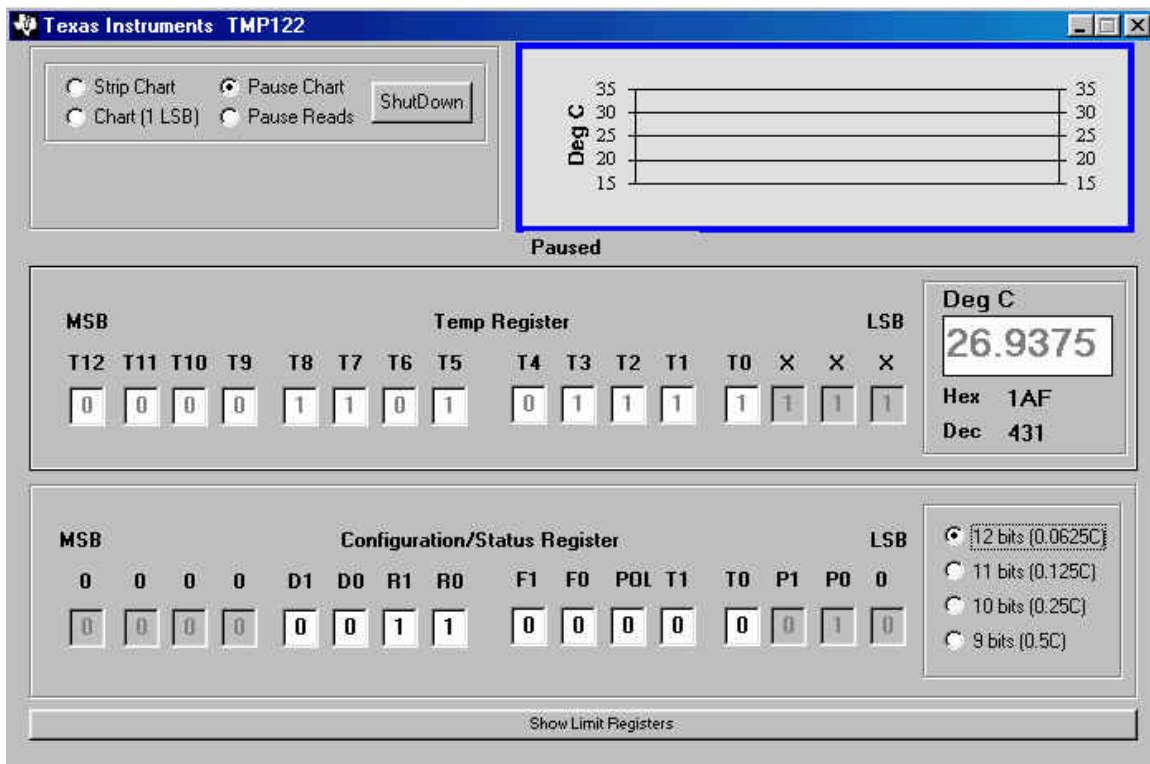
Texas Instruments TMP122

Strip Chart
Chart (1 LSB)
Pause Chart
Pause Reads
ShutDown

Deg C
35 35
30 30
25 25
20 20
15 15

Paused

MSB
Temp Register
LSB

| T12 | T11 | T10 | T9 | T8 | T7 | T6 | T5 | T4 | T3 | T2 | T1 | T0 | X | X | X |
|---|---|---|---|---|---|---|---|---|---|---|---|---|---|---|---|
| 0 | 0 | 0 | 0 | 1 | 1 | 0 | 1 | 0 | 1 | 1 | 1 | 1 | 1 | 1 | 1 |

Deg C
26.9375
Hex 1AF
Dec 431

MSB
Configuration/Status Register
LSB

| 0 | 0 | 0 | 0 | D1 | D0 | R1 | R0 | F1 | F0 | POL | T1 | T0 | P1 | P0 | 0 |
|---|---|---|---|---|---|---|---|---|---|---|---|---|---|---|---|
| 0 | 0 | 0 | 0 | 0 | 0 | 1 | 1 | 0 | 0 | 0 | 0 | 0 | 0 | 1 | 0 |

12 bits (0.0625C)
11 bits (0.125C)
10 bits (0.25C)
9 bits (0.5C)

Show Limit Registers